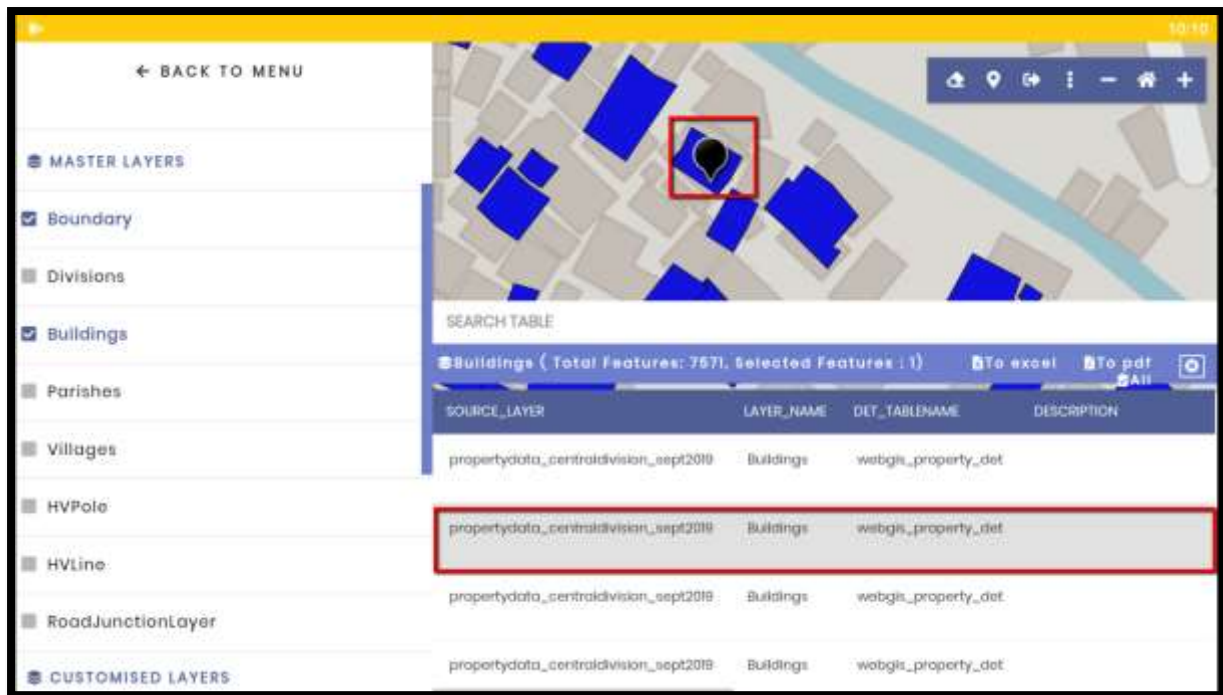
10:10

← BACK TO MENU

MASTER LAYERS

Boundary

Divisions

Buildings

Parishes

Villages

HVPole

HVLine

RoadJunctionLayer

CUSTOMISED LAYERS

SEARCH TABLE

Buildings ( Total Features: 7571, Selected Features : 1)

To excel

To pdf

All

| SOURCE_LAYER | LAYER_NAME | DET_TABLENAME | DESCRIPTION |
|---|---|---|---|
| propertydata_centraldivision_sept2019 | Buildings | webgis_property_det | |
| propertydata_centraldivision_sept2019 | Buildings | webgis_property_det | |
| propertydata_centraldivision_sept2019 | Buildings | webgis_property_det | |
| propertydata_centraldivision_sept2019 | Buildings | webgis_property_det | |